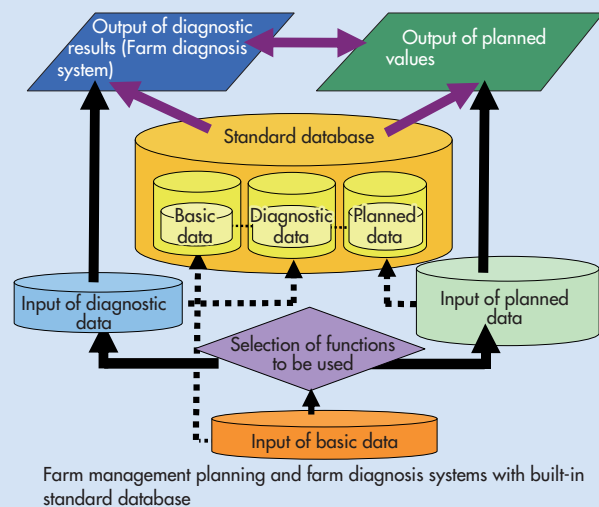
Output of diagnostic results (Farm diagnosis system)

Output of planned values

Standard database

Basic data

Diagnostic data

Planned data

Input of diagnostic data

Input of planned data

Selection of functions to be used

Input of basic data

Farm management planning and farm diagnosis systems with built-in standard database